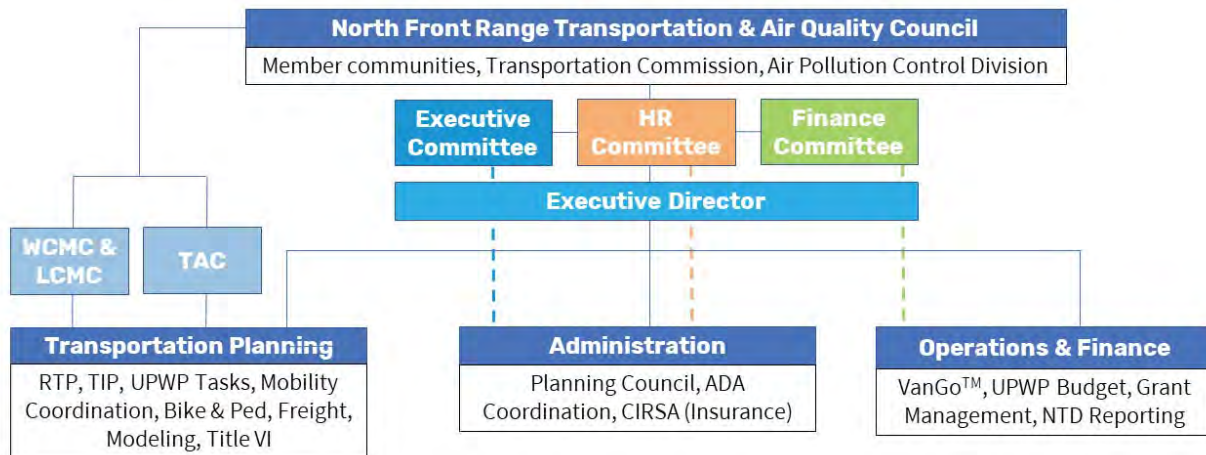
North Front Range Transportation & Air Quality Council
Member communities, Transportation Commission, Air Pollution Control Division

Executive Committee

HR Committee

Finance Committee

Executive Director

WCMC & LCMC

TAC

Transportation Planning
RTP, TIP, UPWP Tasks, Mobility Coordination, Bike & Ped, Freight, Modeling, Title VI

Administration
Planning Council, ADA Coordination, CIRSA (Insurance)

Operations & Finance
VanGo™, UPWP Budget, Grant Management, NTD Reporting